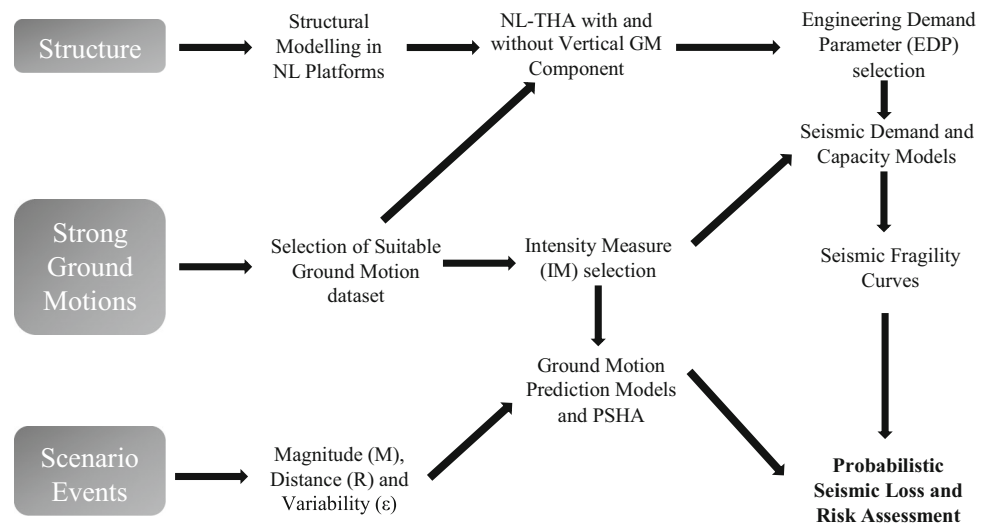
Structure

Structural Modelling in NL Platforms

NL-THA with and without Vertical GM Component

Engineering Demand Parameter (EDP) selection

Seismic Demand and Capacity Models

Strong Ground Motions

Selection of Suitable Ground Motion dataset

Intensity Measure (IM) selection

Seismic Fragility Curves

Ground Motion Prediction Models and PSHA

Scenario Events

Magnitude (M), Distance (R) and Variability (ε)

**Probabilistic Seismic Loss and Risk Assessment**